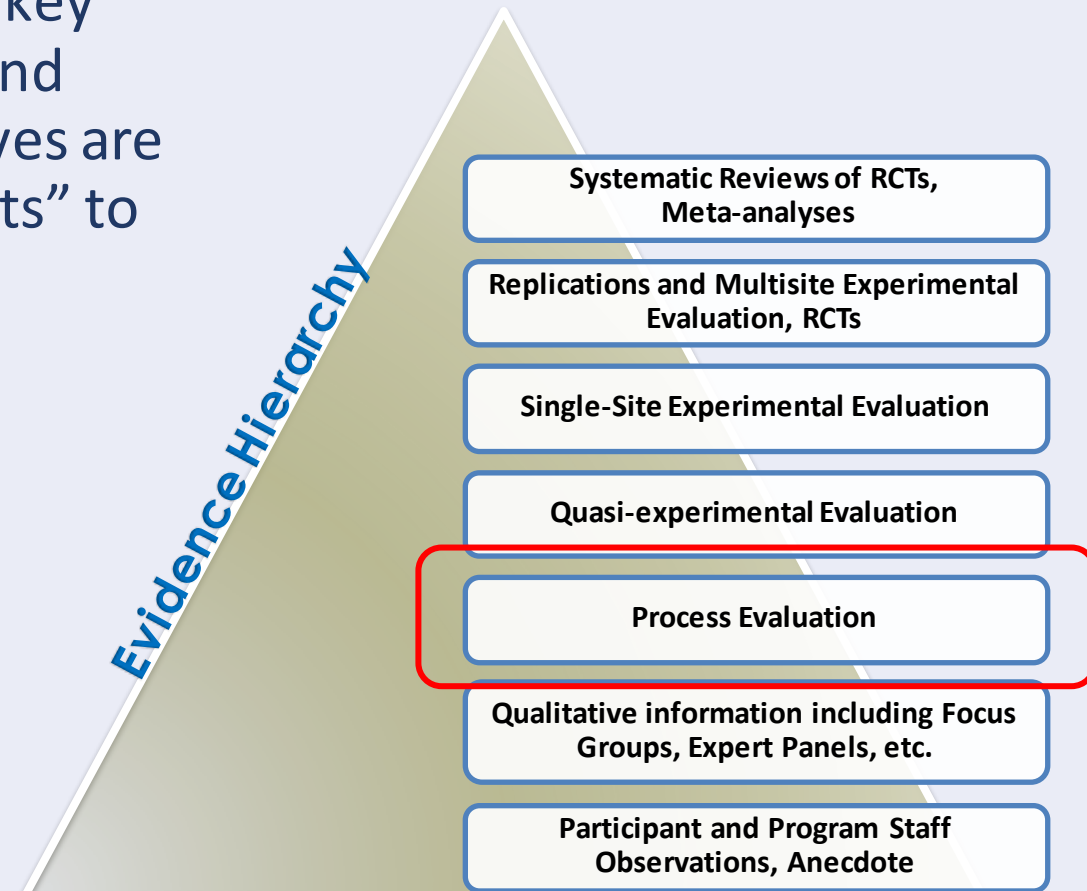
key
nd
ves are
ts" to

Evidence Hierarchy

Systematic Reviews of RCTs, Meta-analyses

Replications and Multisite Experimental Evaluation, RCTs

Single-Site Experimental Evaluation

Quasi-experimental Evaluation

Process Evaluation

Qualitative information including Focus Groups, Expert Panels, etc.

Participant and Program Staff Observations, Anecdote